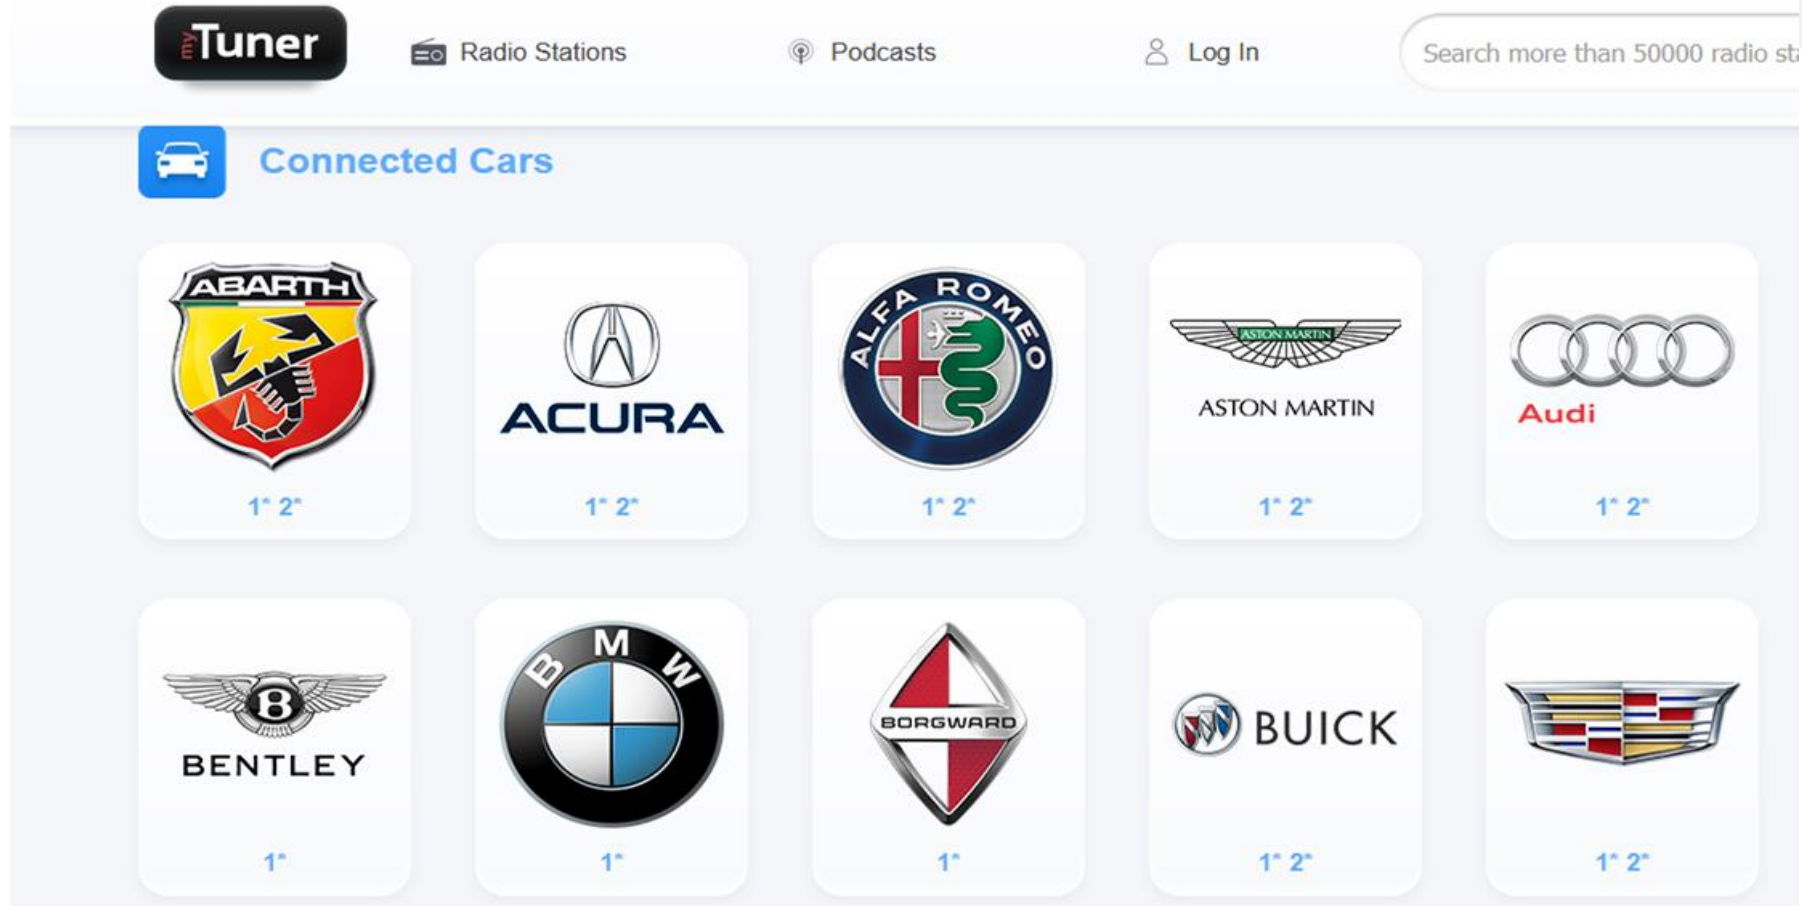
myTuner

Radio Stations

Podcasts

Log In

Search more than 50000 radio st

Connected Cars

ABARTH

1" 2"

ACURA

1" 2"

ALFA ROMEO

1" 2"

ASTON MARTIN

ASTON MARTIN

1" 2"

Audi

1" 2"

BENTLEY

1"

BMW

1"

BORGWARD

1"

BUICK

1" 2"

1" 2"